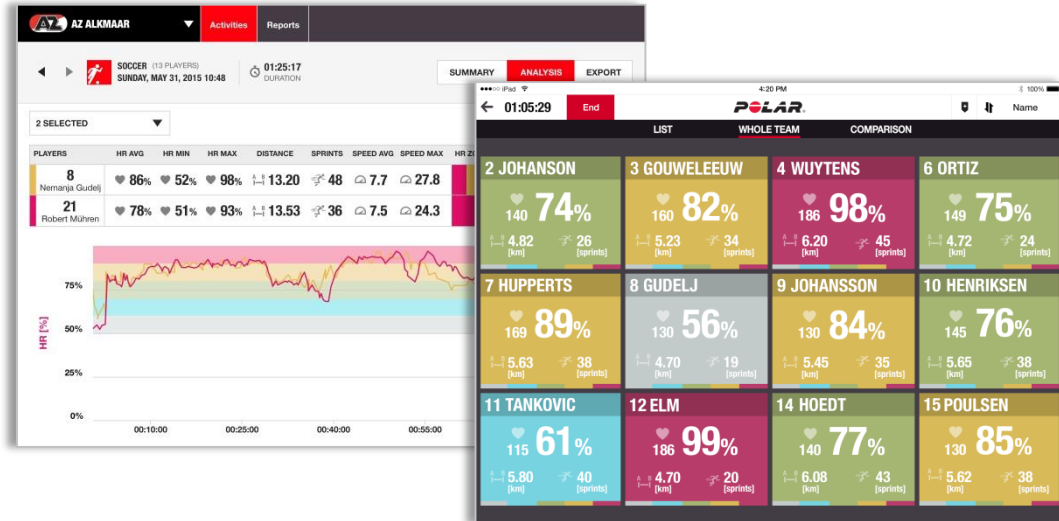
AZ ALKMAAR
Activities
Reports

SOCCER (13 PLAYERS)
SUNDAY, MAY 31, 2015 10:48
01:25:17
DURATION

SUMMARY
ANALYSIS
EXPORT

2 SELECTED

| PLAYERS | HR AVG | HR MIN | HR MAX | DISTANCE | SPRINTS | SPEED AVG | SPEED MAX | HR ZO |
|---|---|---|---|---|---|---|---|---|
| 8 Nemanja Gudelj | 86% | 52% | 98% | 13.20 | 48 | 7.7 | 27.8 | |
| 21 Robert Mühren | 78% | 51% | 93% | 13.53 | 36 | 7.5 | 24.3 | |

HR [%]
75%
50%
25%
0%
00:10:00
00:25:00
00:40:00
00:55:00

iPad
4:20 PM
100%
01:05:29
End
POLAR.
Name
LIST
WHOLE TEAM
COMPARISON

2 JOHANSON
140 74%
4.82 [km]
26 [sprints]

3 GOUWELEEUW
160 82%
5.23 [km]
34 [sprints]

4 WUYTENS
186 98%
6.20 [km]
45 [sprints]

6 ORTIZ
149 75%
4.72 [km]
24 [sprints]

7 HUPPERTS
169 89%
5.63 [km]
38 [sprints]

8 GUDELJ
130 56%
4.70 [km]
19 [sprints]

9 JOHANSSON
130 84%
5.45 [km]
35 [sprints]

10 HENRIKSEN
145 76%
5.65 [km]
38 [sprints]

11 TANKOVIC
115 61%
5.80 [km]
40 [sprints]

12 ELM
186 99%
4.70 [km]
20 [sprints]

14 HOEDT
140 77%
6.08 [km]
43 [sprints]

15 POULSEN
130 85%
5.62 [km]
38 [sprints]